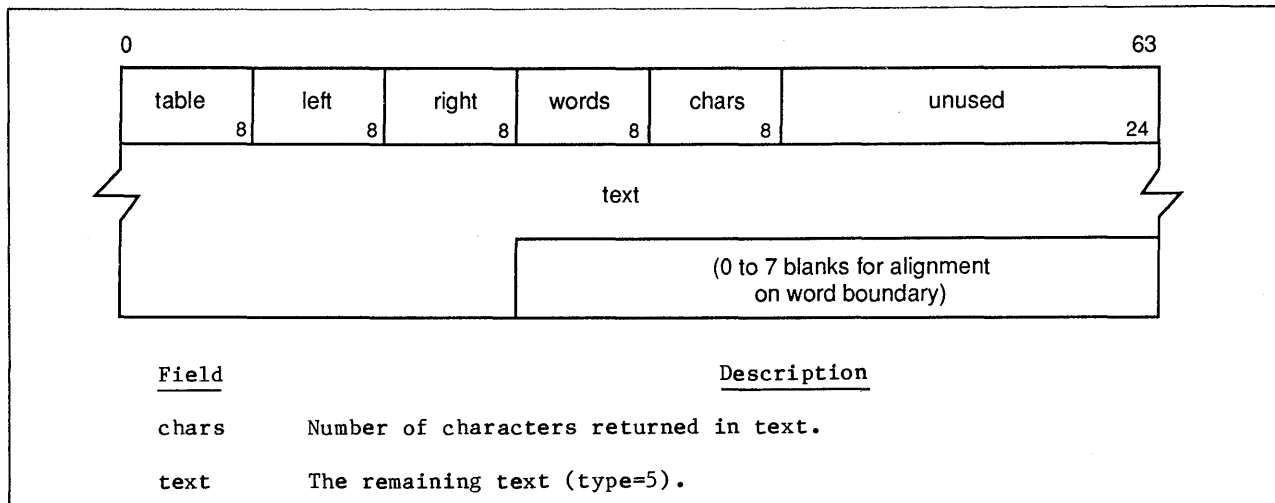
0 63

| table 8 | left 8 | right 8 | words 8 | chars 8 | unused 24 |
|---|---|---|---|---|---|

text

(0 to 7 blanks for alignment on word boundary)

Field Description

chars Number of characters returned in text.

text The remaining text (type=5).